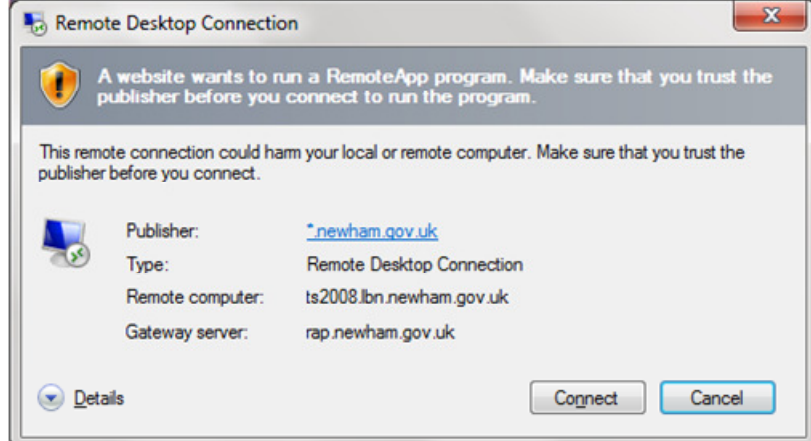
Remote Desktop Connection

A website wants to run a RemoteApp program. Make sure that you trust the publisher before you connect to run the program.

This remote connection could harm your local or remote computer. Make sure that you trust the publisher before you connect.

| | |
|---|---|
| Publisher: | *.newham.gov.uk |
| Type: | Remote Desktop Connection |
| Remote computer: | ts2008.lbn.newham.gov.uk |
| Gateway server: | rap.newham.gov.uk |

Details

Connect

Cancel